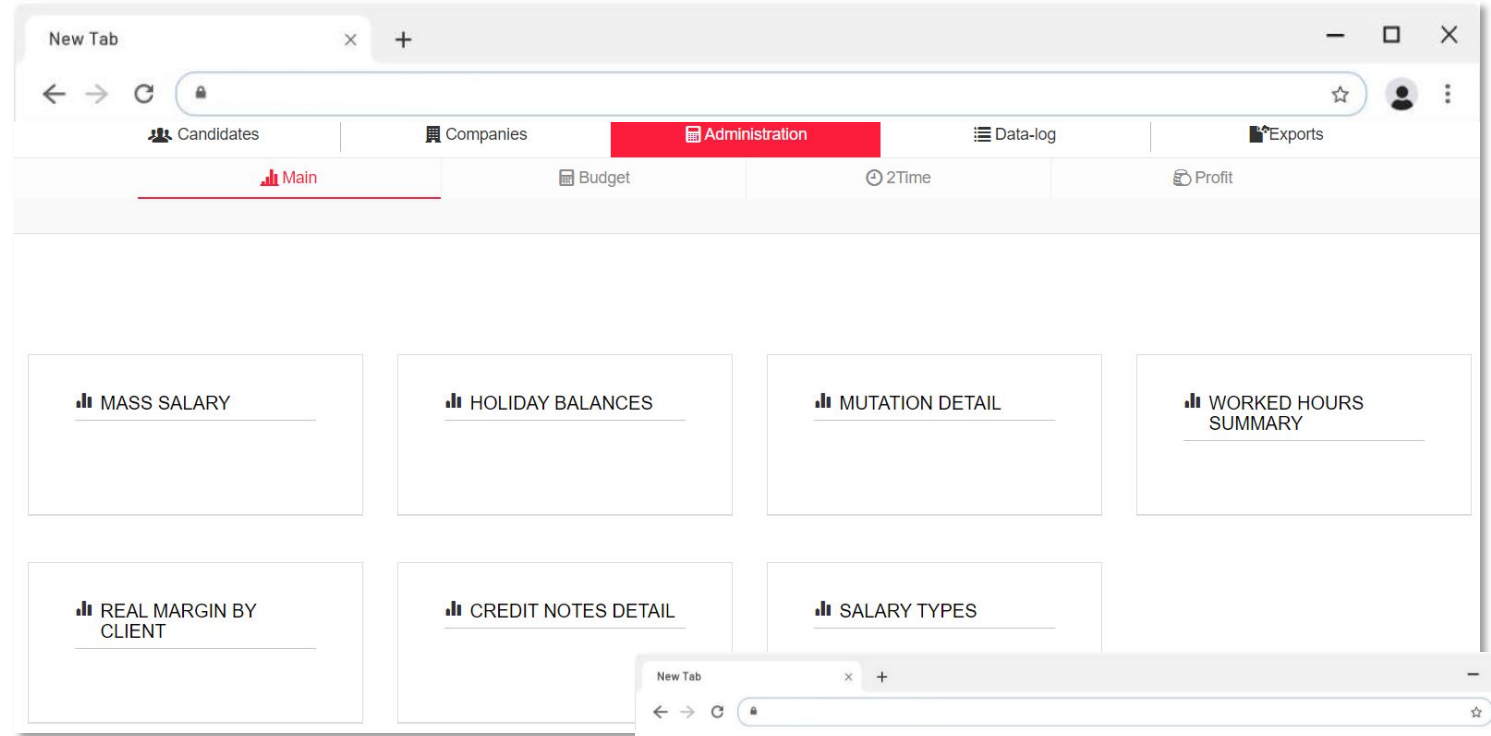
New Tab × +

Candidates | Companies | Administration | Data-log | Exports

Main | Budget | 2Time | Profit

MASS SALARY

HOLIDAY BALANCES

MUTATION DETAIL

WORKED HOURS SUMMARY

REAL MARGIN BY CLIENT

CREDIT NOTES DETAIL

SALARY TYPES

New Tab × +